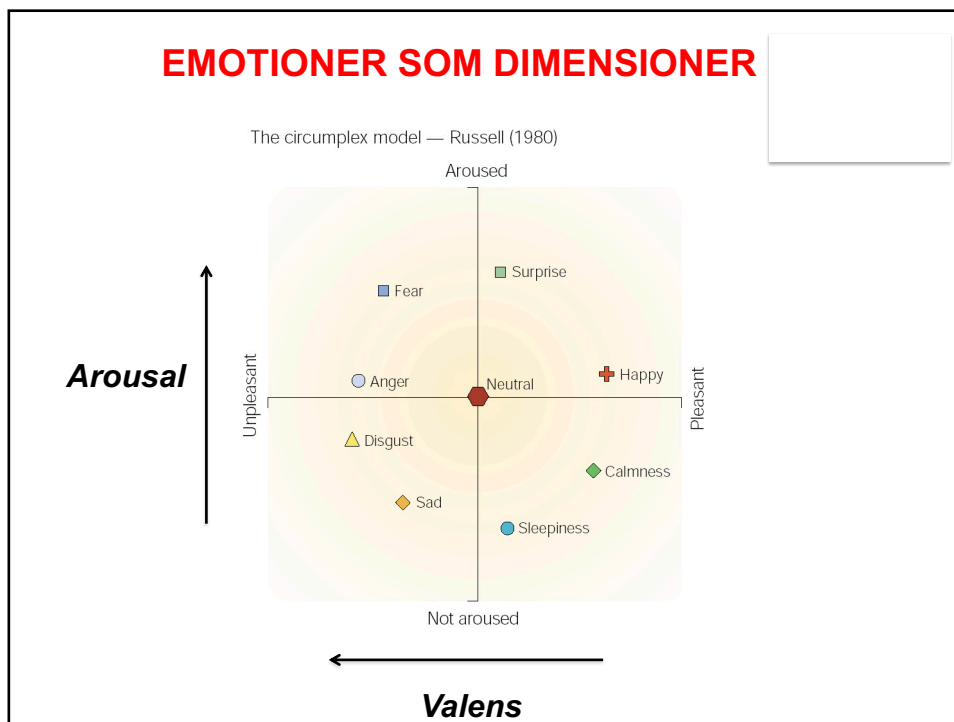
EMOTIONER SOM DIMENSIONER

The circumplex model — Russell (1980)

Aroused

Surprise

Fear

Arousal

Unpleasant

Anger

Neutral

Happy

Pleasant

Disgust

Calmness

Sad

Sleepiness

Not aroused

Valens